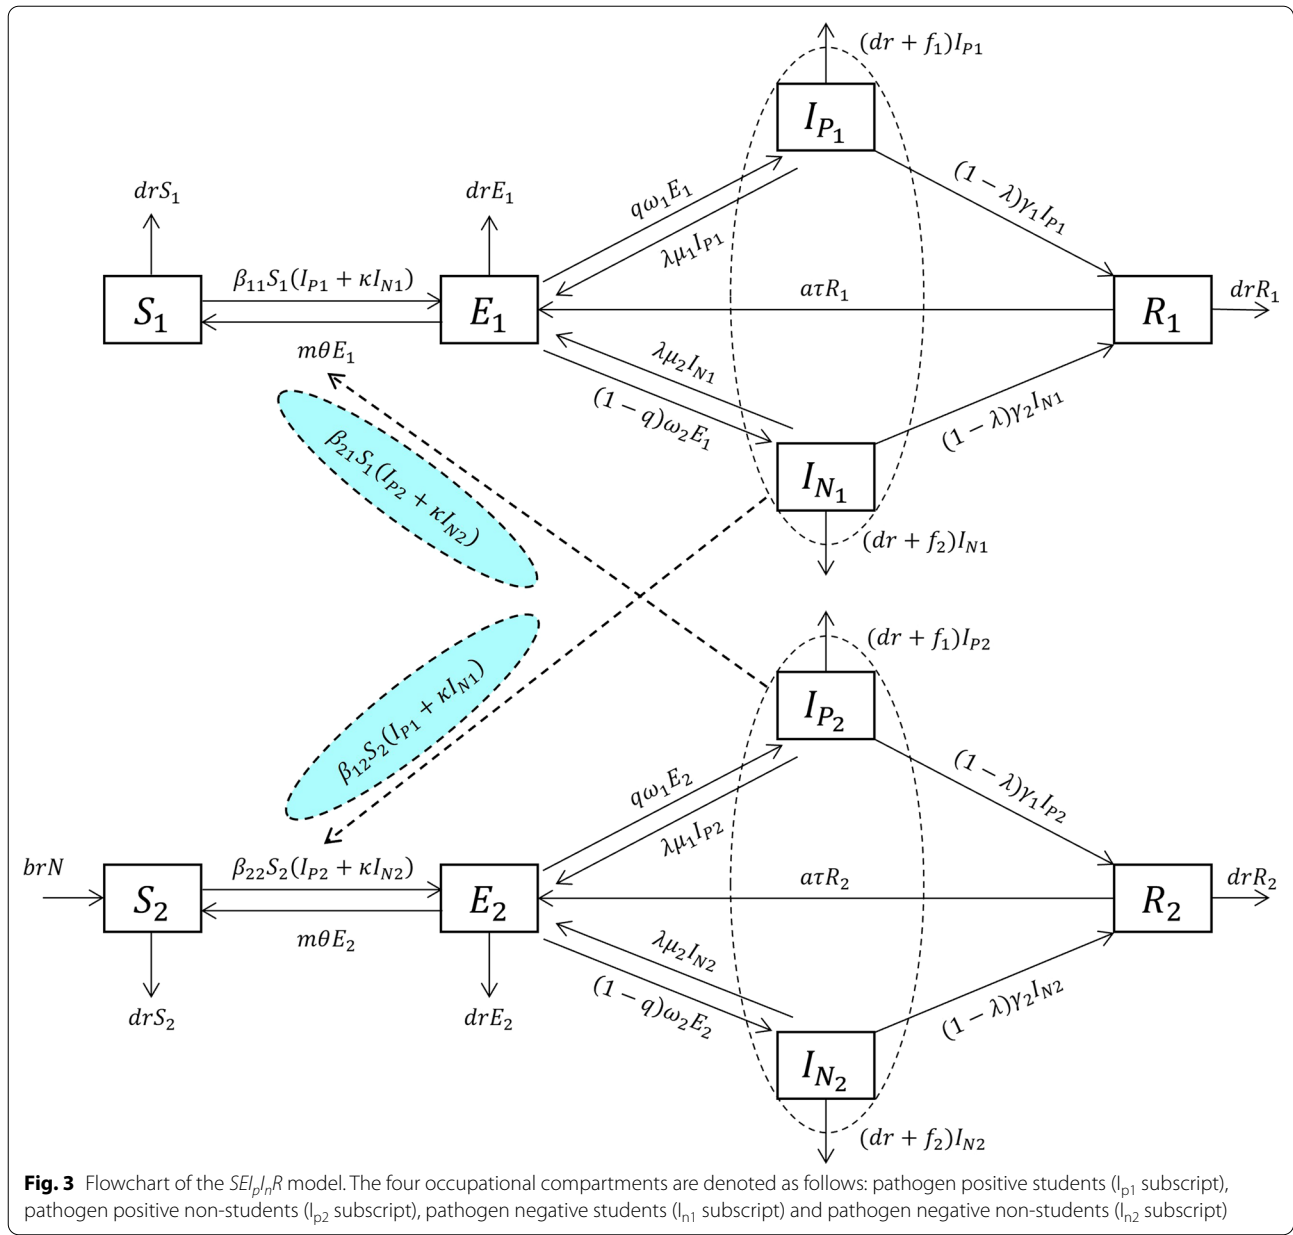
$(dr + f_1)I_{P1}$

$I_{P_1}$

$drS_1$

$drE_1$

$q\omega_1 E_1$

$\lambda\mu_1 I_{P1}$

$(1-\lambda)\gamma_1 I_{P_1}$

$\beta_{11}S_1(I_{P1} + \kappa I_{N1})$

$S_1$

$E_1$

$a\tau R_1$

$R_1$

$drR_1$

$m\theta E_1$

$\lambda\mu_2 I_{N1}$

$(1-q)\omega_2 E_1$

$(1-\lambda)\gamma_2 I_{N1}$

$\beta_{21}S_1(I_{P2} + \kappa I_{N2})$

$I_{N_1}$

$(dr + f_2)I_{N1}$

$(dr + f_1)I_{P2}$

$\beta_{12}S_2(I_{P1} + \kappa I_{N1})$

$I_{P_2}$

$(1-\lambda)\gamma_1 I_{P_2}$

$q\omega_1 E_2$

$\lambda\mu_1 I_{P2}$

$brN$

$\beta_{22}S_2(I_{P2} + \kappa I_{N2})$

$S_2$

$E_2$

$a\tau R_2$

$R_2$

$drR_2$

$m\theta E_2$

$\lambda\mu_2 I_{N2}$

$drS_2$

$drE_2$

$(1-q)\omega_2 E_2$

$(1-\lambda)\gamma_2 I_{N2}$

$I_{N_2}$

$(dr + f_2)I_{N2}$

**Fig. 3** Flowchart of the $SEI_pI_nR$ model. The four occupational compartments are denoted as follows: pathogen positive students ($I_{p1}$ subscript), pathogen positive non-students ($I_{p2}$ subscript), pathogen negative students ($I_{n1}$ subscript) and pathogen negative non-students ($I_{n2}$ subscript)